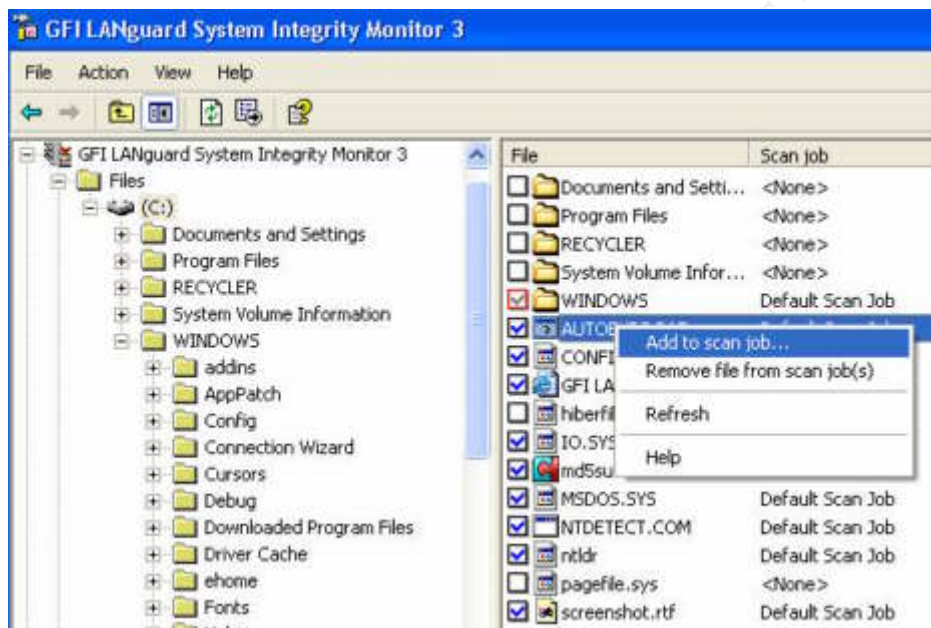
GFI LANguard System Integrity Monitor 3

File Action View Help

GFI LANguard System Integrity Monitor 3
Files
(C:)
Documents and Settings
Program Files
RECYCLER
System Volume Information
WINDOWS
addins
AppPatch
Config
Connection Wizard
Cursors
Debug
Downloaded Program Files
Driver Cache
ehome
Fonts

| File | Scan job |
|---|---|
| Documents and Setti... | <None> |
| Program Files | <None> |
| RECYCLER | <None> |
| System Volume Infor... | <None> |
| WINDOWS | Default Scan Job |
| AUTOE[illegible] | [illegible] |
| CONFI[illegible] | |
| GFI LA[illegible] | |
| hiberfil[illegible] | |
| IO.SYS | |
| md5su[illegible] | |
| MSDOS.SYS | Default Scan Job |
| NTDETECT.COM | Default Scan Job |
| ntldr | Default Scan Job |
| pagefile.sys | <None> |
| screenshot.rtf | Default Scan Job |

Add to scan job...
Remove file from scan job(s)
Refresh
Help